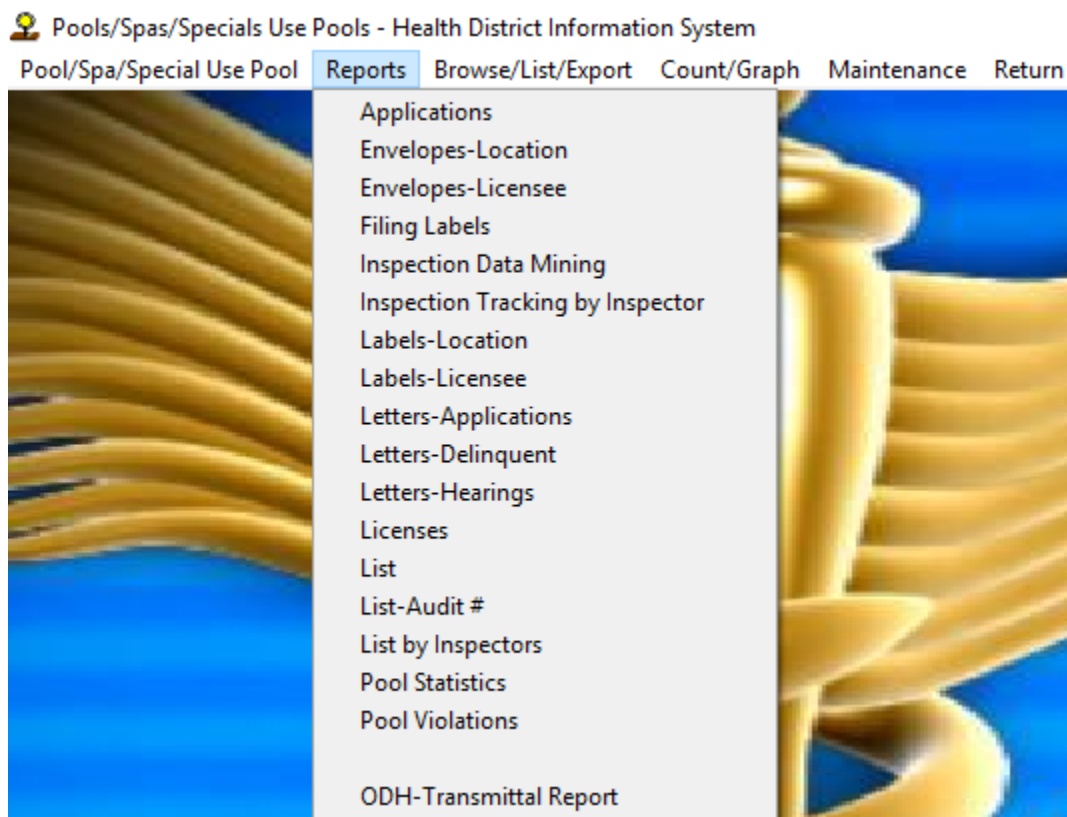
Pools/Spas/Specials Use Pools - Health District Information System

Pool/Spa/Special Use Pool   Reports   Browse/List/Export   Count/Graph   Maintenance   Return

Applications
Envelopes-Location
Envelopes-Licensee
Filing Labels
Inspection Data Mining
Inspection Tracking by Inspector
Labels-Location
Labels-Licensee
Letters-Applications
Letters-Delinquent
Letters-Hearings
Licenses
List
List-Audit #
List by Inspectors
Pool Statistics
Pool Violations

ODH-Transmittal Report